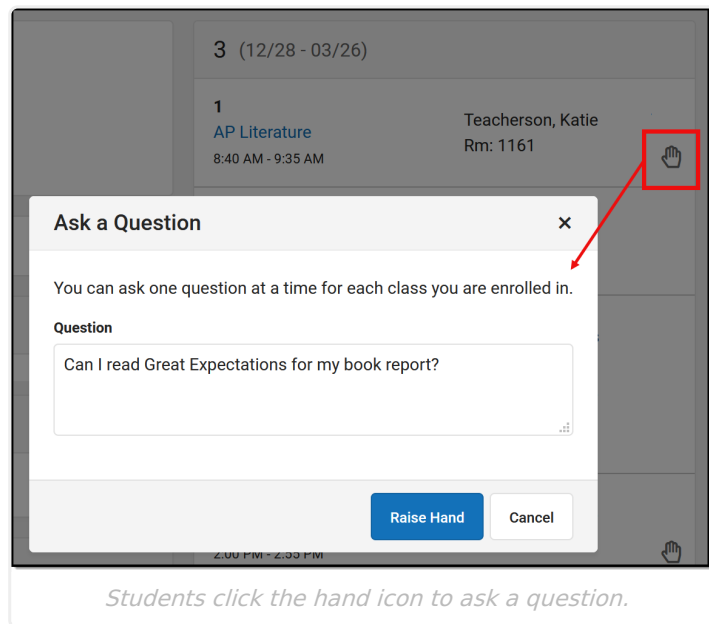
3 (12/28 - 03/26)

1
AP Literature
8:40 AM - 9:35 AM

Teacherson, Katie
Rm: 1161

Ask a Question

×

You can ask one question at a time for each class you are enrolled in.

Question

Can I read Great Expectations for my book report?

Raise Hand

Cancel

2:00 PM - 2:55 PM

Students click the hand icon to ask a question.